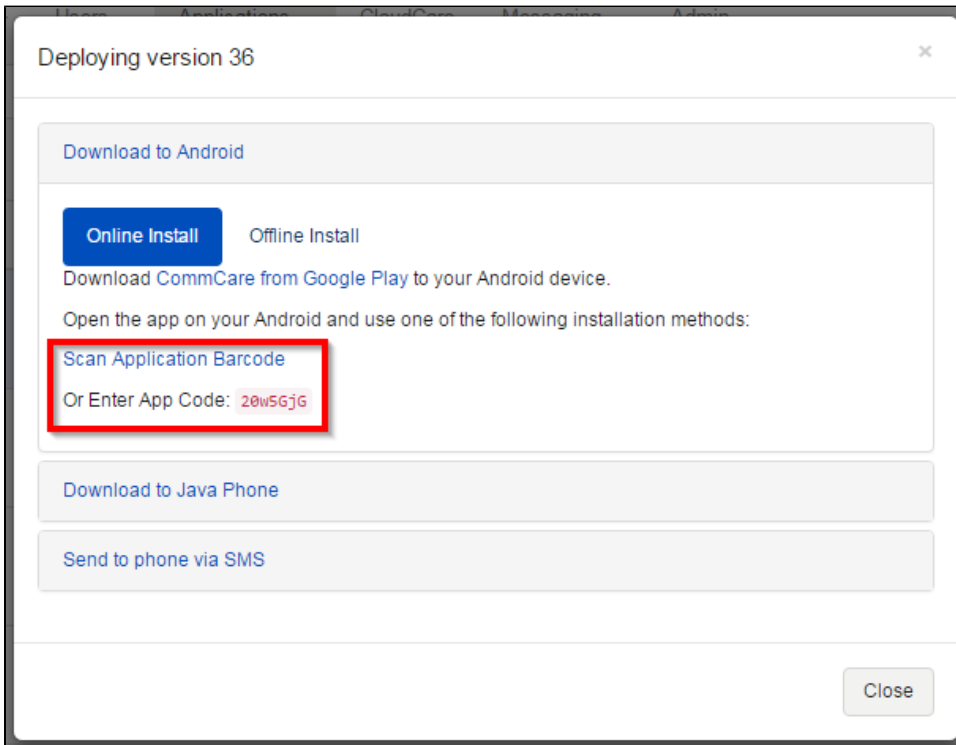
Users Applications CloudCare Messaging Admin

Deploying version 36

×

Download to Android

Online Install

Offline Install

Download CommCare from Google Play to your Android device.

Open the app on your Android and use one of the following installation methods:

Scan Application Barcode

Or Enter App Code: 20wSGjG

Download to Java Phone

Send to phone via SMS

Close